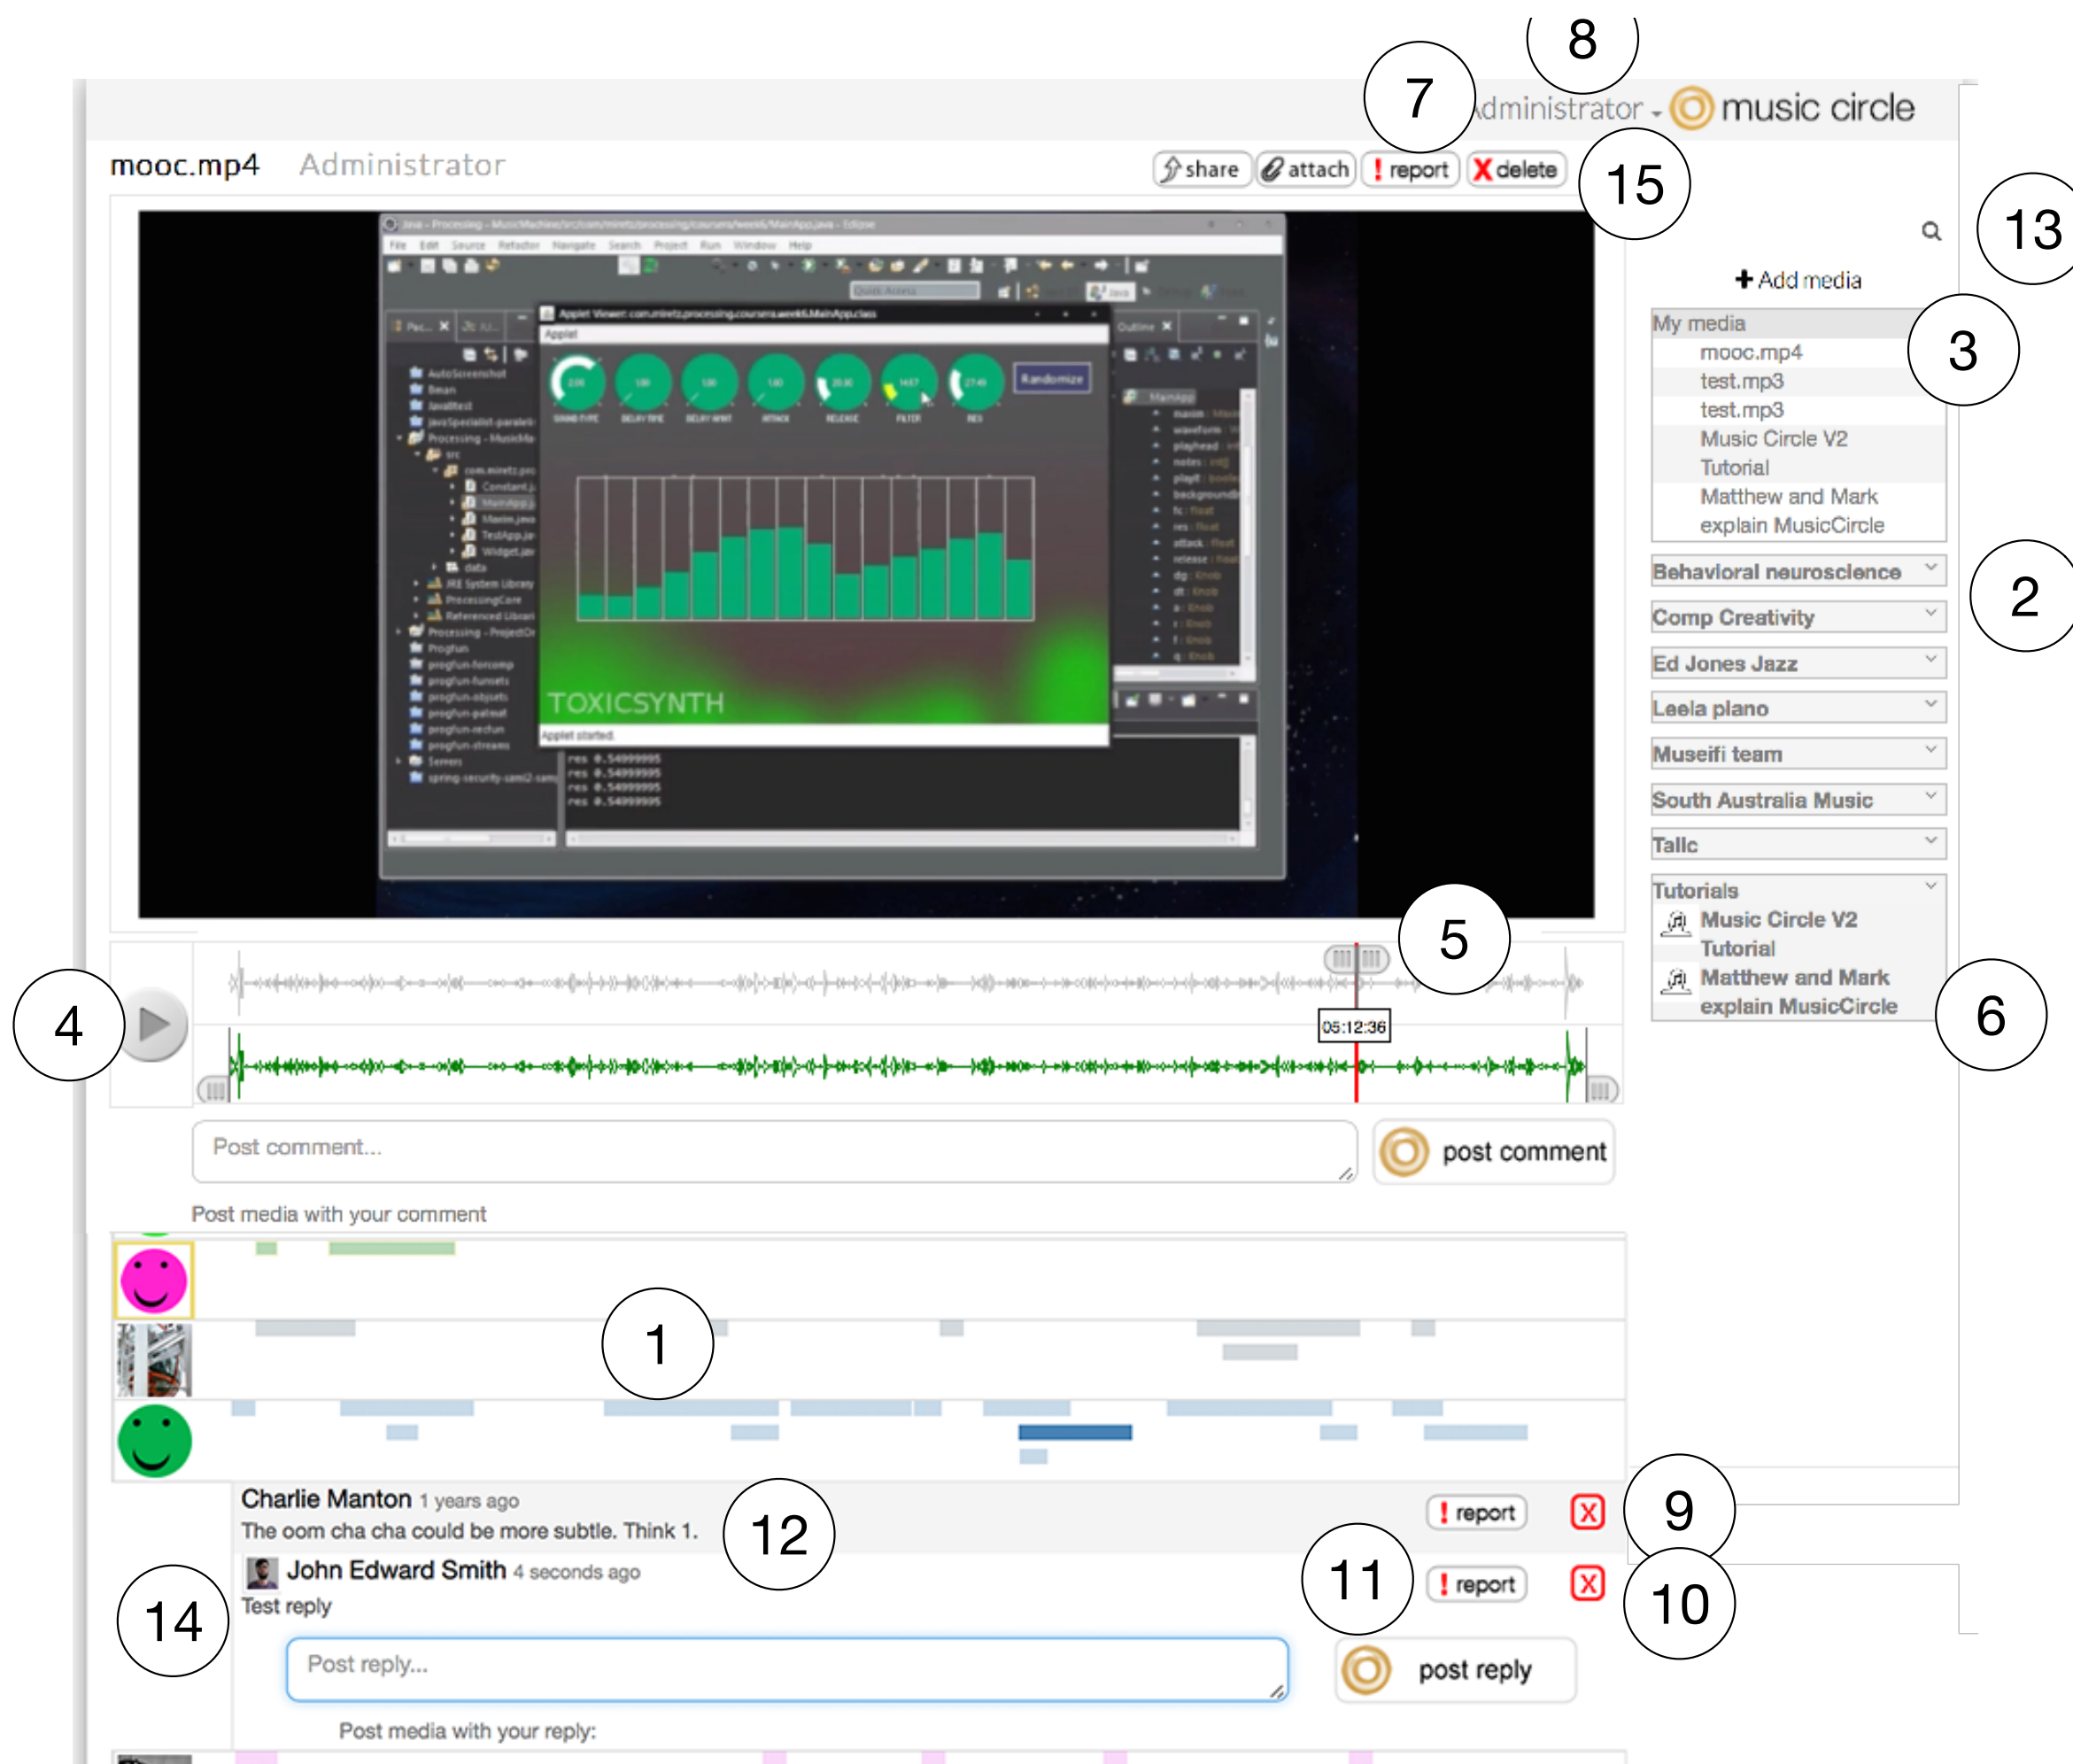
8

7

Administrator music circle

mooc.mp4 Administrator

share attach ! report X delete

15

13

+ Add media

My media
mooc.mp4
test.mp3
test.mp3
Music Circle V2 Tutorial
Matthew and Mark explain MusicCircle

3

Behavioral neuroscience

2

Comp Creativity
Ed Jones Jazz
Leela piano
Museifi team
South Australia Music
Tallc
Tutorials
Music Circle V2 Tutorial
Matthew and Mark explain MusicCircle

6

TOXICSYNTH

5

4

05:12:36

Post comment...

post comment

Post media with your comment

1

Charlie Manton 1 years ago
The oom cha cha could be more subtle. Think 1.

12

! report X

9

John Edward Smith 4 seconds ago
Test reply

11

! report X

10

14

Post reply...

post reply

Post media with your reply: